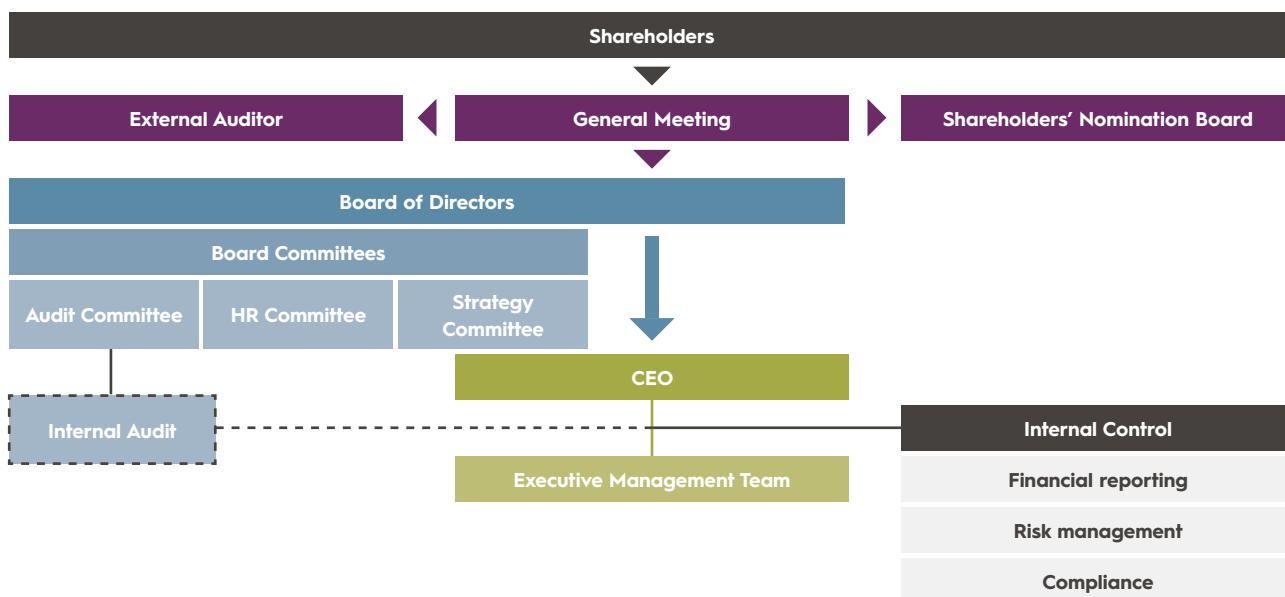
Shareholders

External Auditor

General Meeting

Shareholders' Nomination Board

Board of Directors

Board Committees

Audit Committee

HR Committee

Strategy Committee

CEO

Internal Audit

Internal Control

Executive Management Team

Financial reporting

Risk management

Compliance